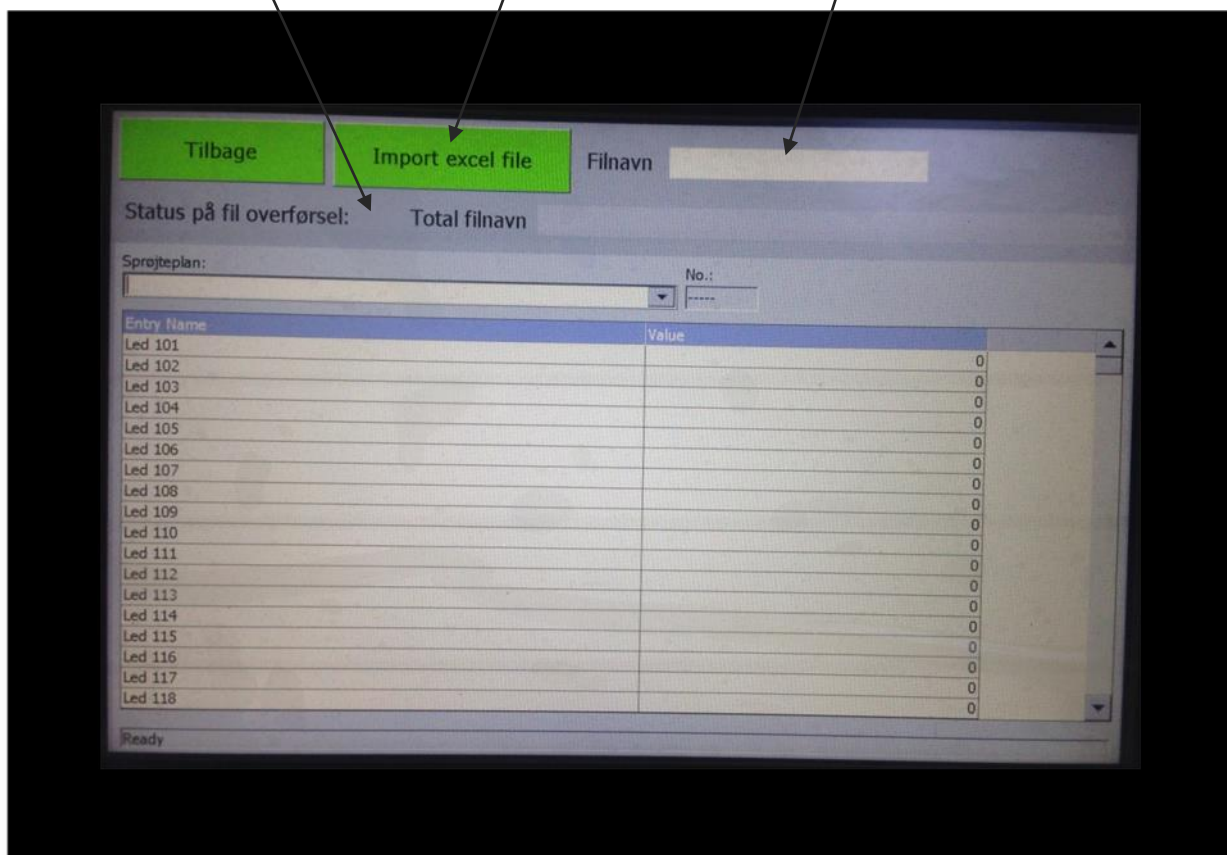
Tilbage

Import excel file

Filnavn

Status på fil overførsel:

Total filnavn

Sprøjteplan:

No.:

-----

| Entry Name | Value |
|---|---|
| Led 101 | 0 |
| Led 102 | 0 |
| Led 103 | 0 |
| Led 104 | 0 |
| Led 105 | 0 |
| Led 106 | 0 |
| Led 107 | 0 |
| Led 108 | 0 |
| Led 109 | 0 |
| Led 110 | 0 |
| Led 111 | 0 |
| Led 112 | 0 |
| Led 113 | 0 |
| Led 114 | 0 |
| Led 115 | 0 |
| Led 116 | 0 |
| Led 117 | 0 |
| Led 118 | 0 |

Ready